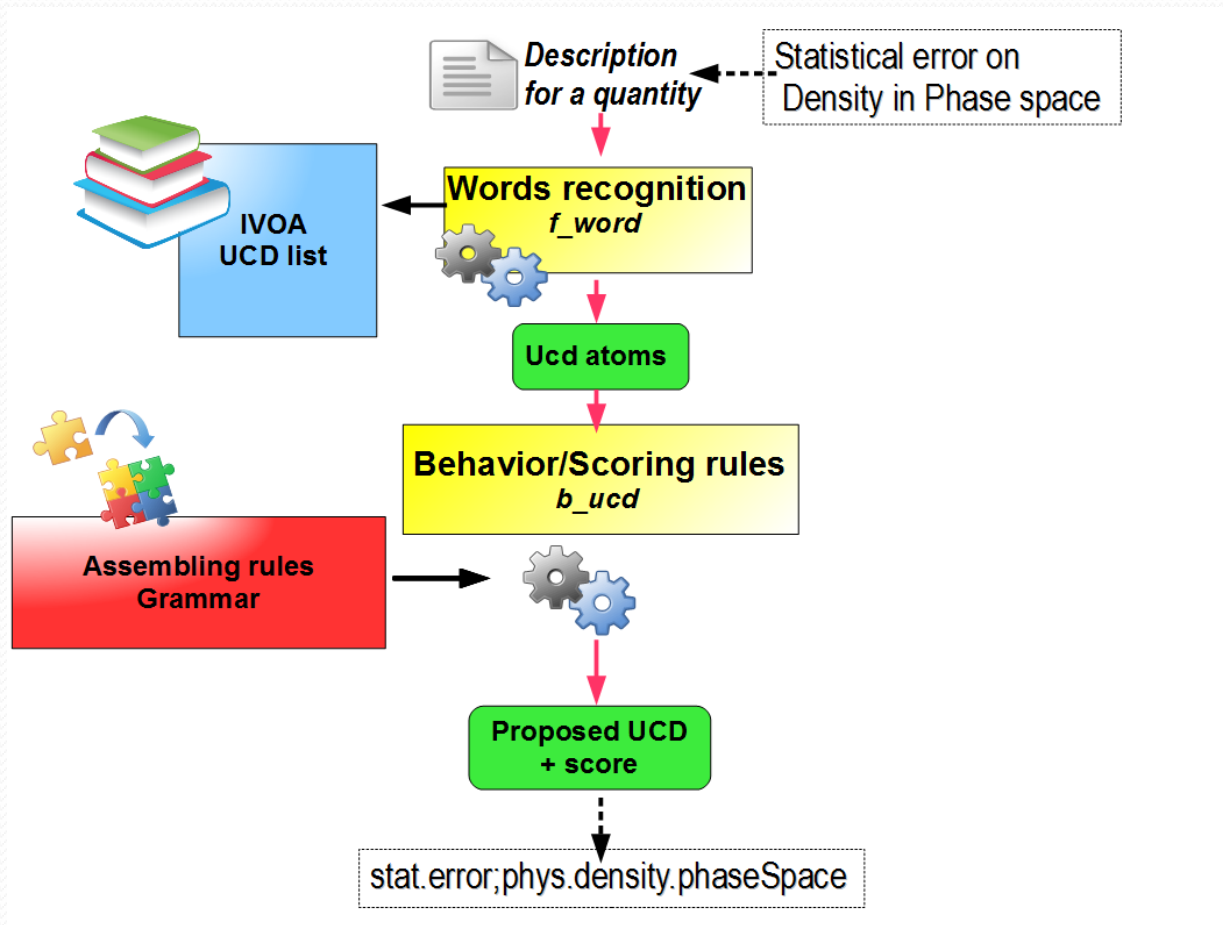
Description for a quantity

Statistical error on Density in Phase space

IVOA UCD list

Words recognition
f_word

Ucd atoms

Behavior/Scoring rules
b_ucd

Assembling rules
Grammar

Proposed UCD
+ score

stat.error;phys.density.phaseSpace